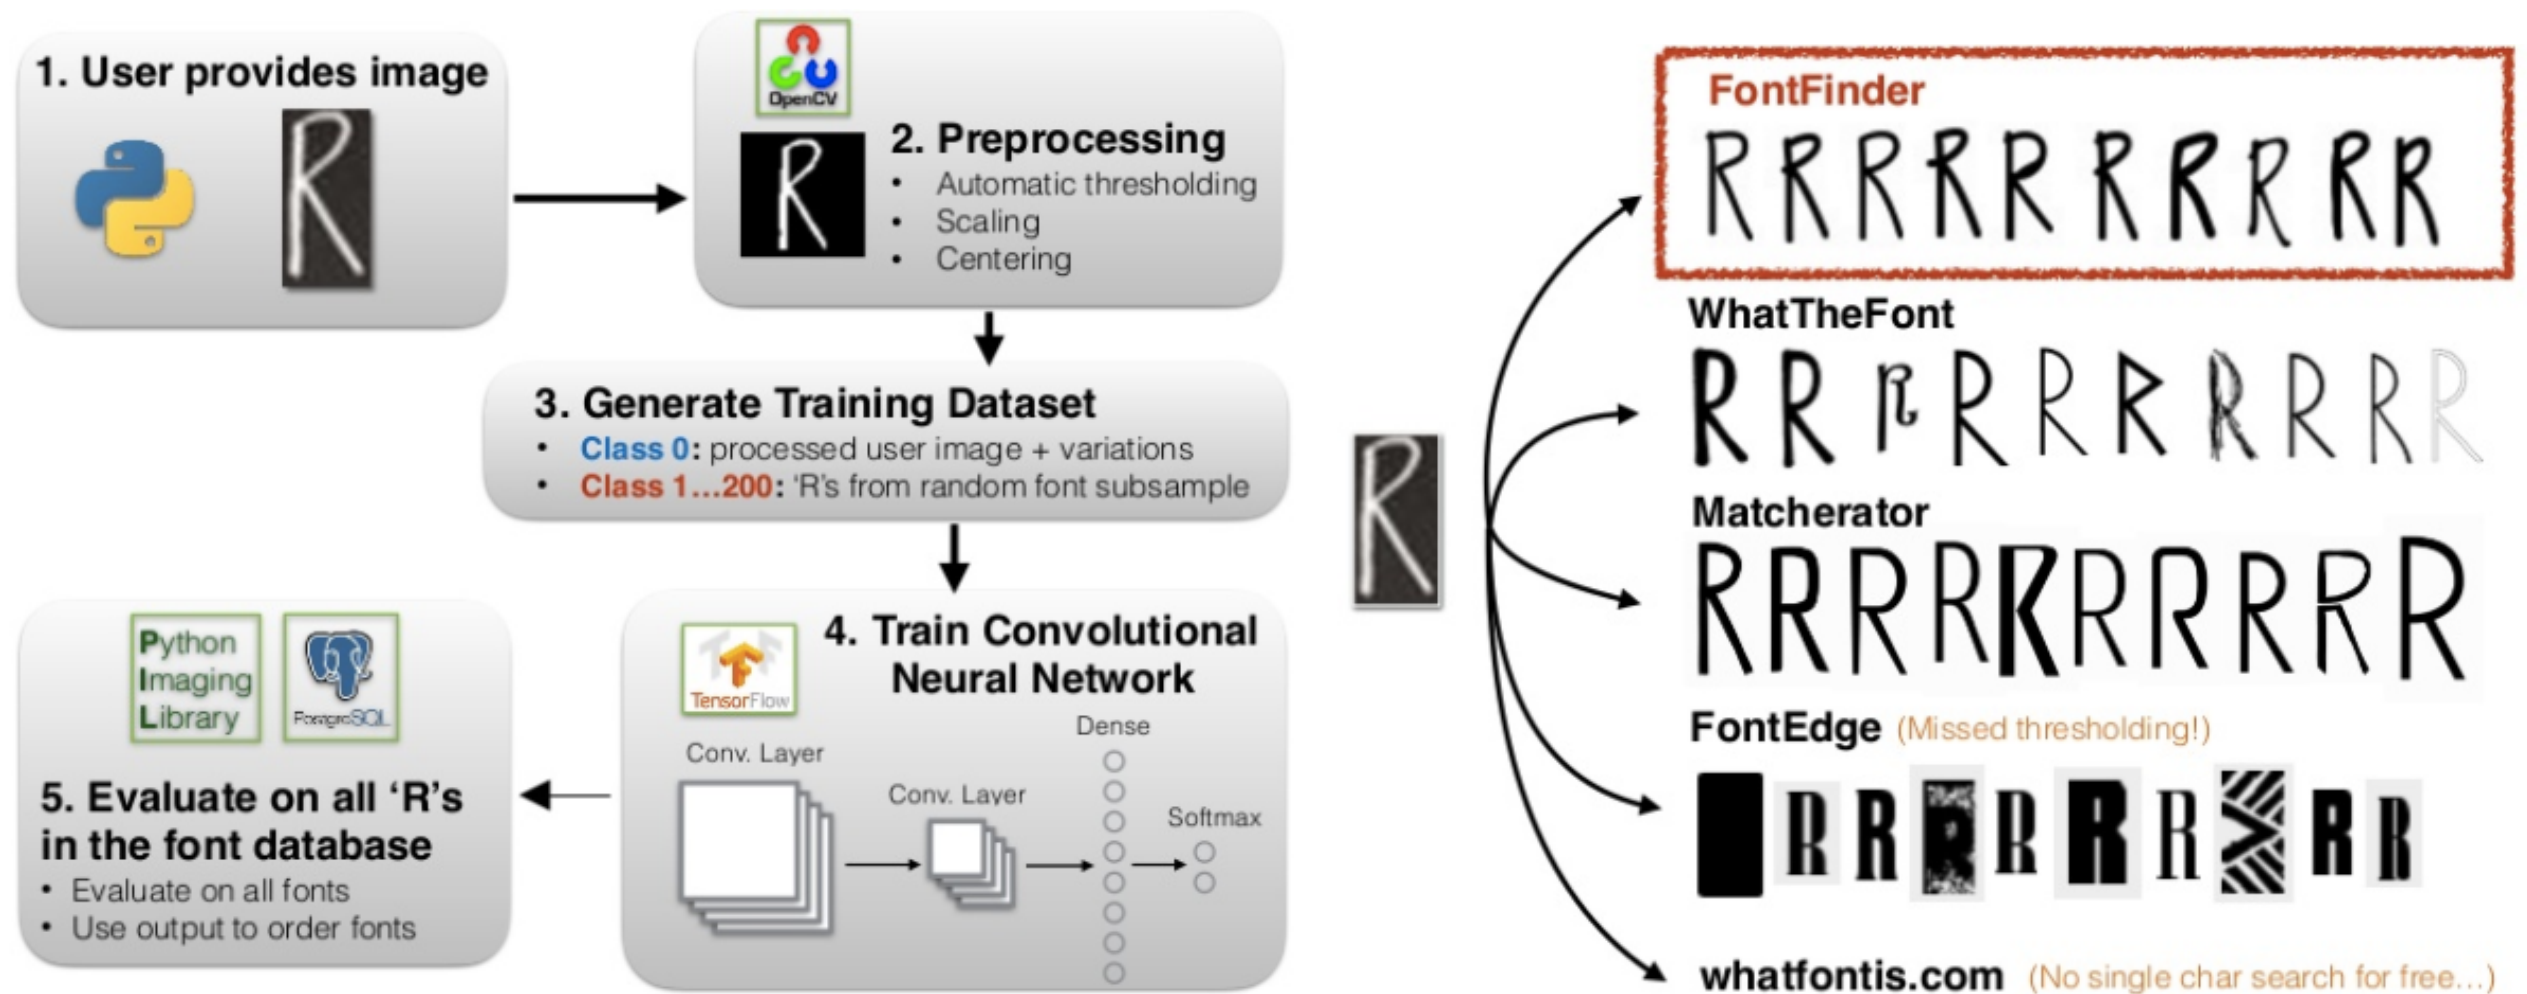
1. User provides image

OpenCV

2. Preprocessing
• Automatic thresholding
• Scaling
• Centering

3. Generate Training Dataset
• Class 0: processed user image + variations
• Class 1...200: 'R's from random font subsample

4. Train Convolutional Neural Network

TensorFlow

Conv. Layer

Conv. Layer

Dense

Softmax

Python Imaging Library

PostgreSQL

5. Evaluate on all 'R's in the font database
• Evaluate on all fonts
• Use output to order fonts

FontFinder

WhatTheFont

Matcherator

FontEdge (Missed thresholding!)

whatfontis.com (No single char search for free...)